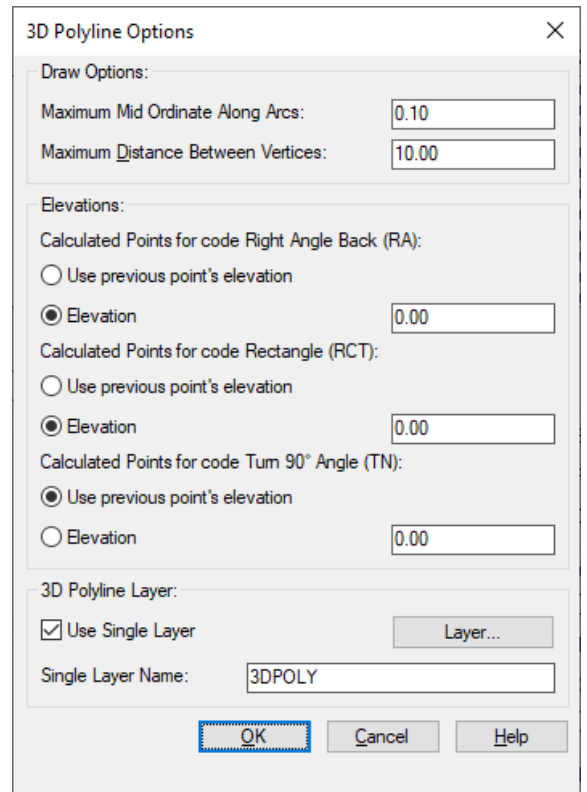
3D Polyline Options

×

Draw Options:

Maximum Mid Ordinate Along Arcs: 0.10

Maximum Distance Between Vertices: 10.00

Elevations:

Calculated Points for code Right Angle Back (RA):

Use previous point's elevation

Elevation 0.00

Calculated Points for code Rectangle (RCT):

Use previous point's elevation

Elevation 0.00

Calculated Points for code Turn 90° Angle (TN):

Use previous point's elevation

Elevation 0.00

3D Polyline Layer:

Use Single Layer

Layer...

Single Layer Name: 3DPOLY

OK

Cancel

Help